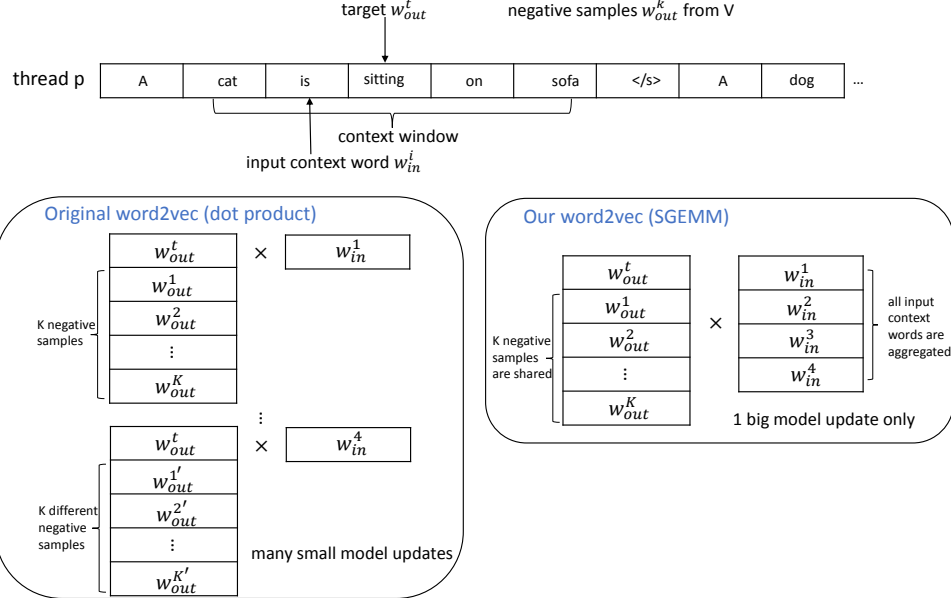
target $w_{out}^{t}$

negative samples $w_{out}^{k}$ from V

thread p

| A | cat | is | sitting | on | sofa | </s> | A | dog | … |
|---|---|---|---|---|---|---|---|---|---|

context window

input context word $w_{in}^{i}$

Original word2vec (dot product)

$w_{out}^{t}$ × $w_{in}^{1}$

K negative samples

$w_{out}^{1}$
$w_{out}^{2}$
⋮
$w_{out}^{K}$

⋮

$w_{out}^{t}$ × $w_{in}^{4}$

K different negative samples

$w_{out}^{1'}$
$w_{out}^{2'}$
⋮
$w_{out}^{K'}$

many small model updates

Our word2vec (SGEMM)

$w_{out}^{t}$
$w_{out}^{1}$
$w_{out}^{2}$
⋮
$w_{out}^{K}$

K negative samples are shared

×

$w_{in}^{1}$
$w_{in}^{2}$
$w_{in}^{3}$
$w_{in}^{4}$

all input context words are aggregated

1 big model update only